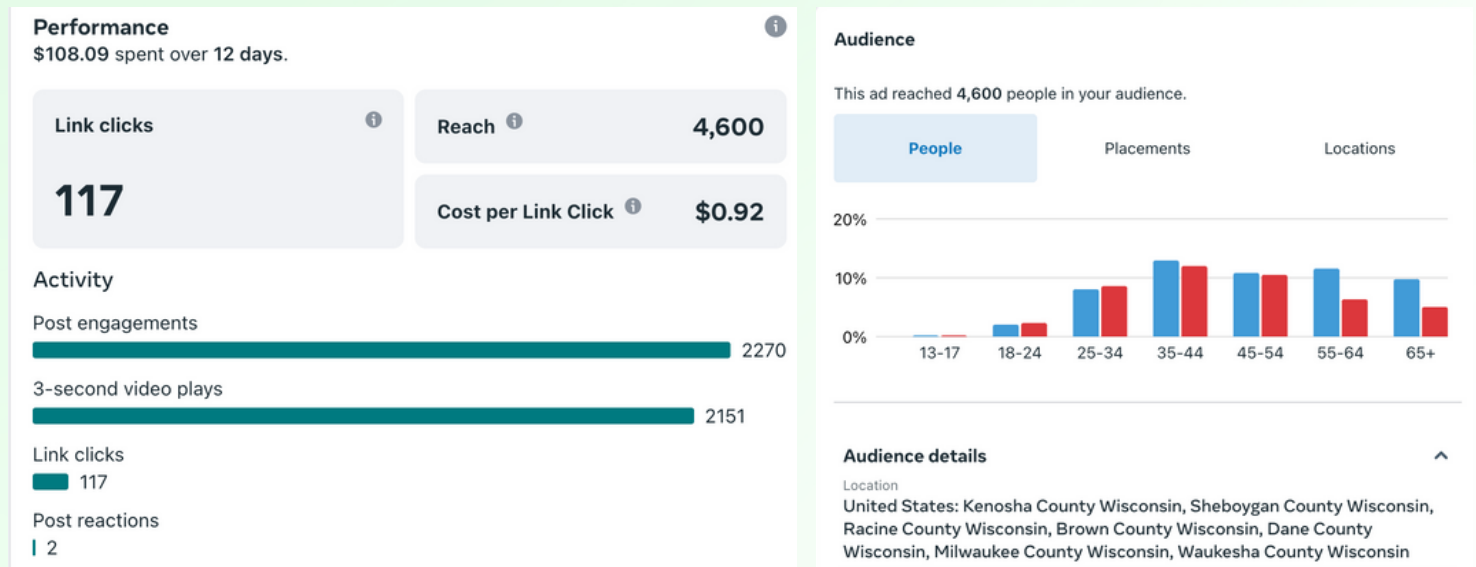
Performance
$108.09 spent over 12 days.

Link clicks
117

Reach 4,600

Cost per Link Click $0.92

Activity

Post engagements
2270

3-second video plays
2151

Link clicks
117

Post reactions
2

Audience

This ad reached 4,600 people in your audience.

People | Placements | Locations

20%
10%
0%
13-17 18-24 25-34 35-44 45-54 55-64 65+

Audience details

Location
United States: Kenosha County Wisconsin, Sheboygan County Wisconsin, Racine County Wisconsin, Brown County Wisconsin, Dane County Wisconsin, Milwaukee County Wisconsin, Waukesha County Wisconsin